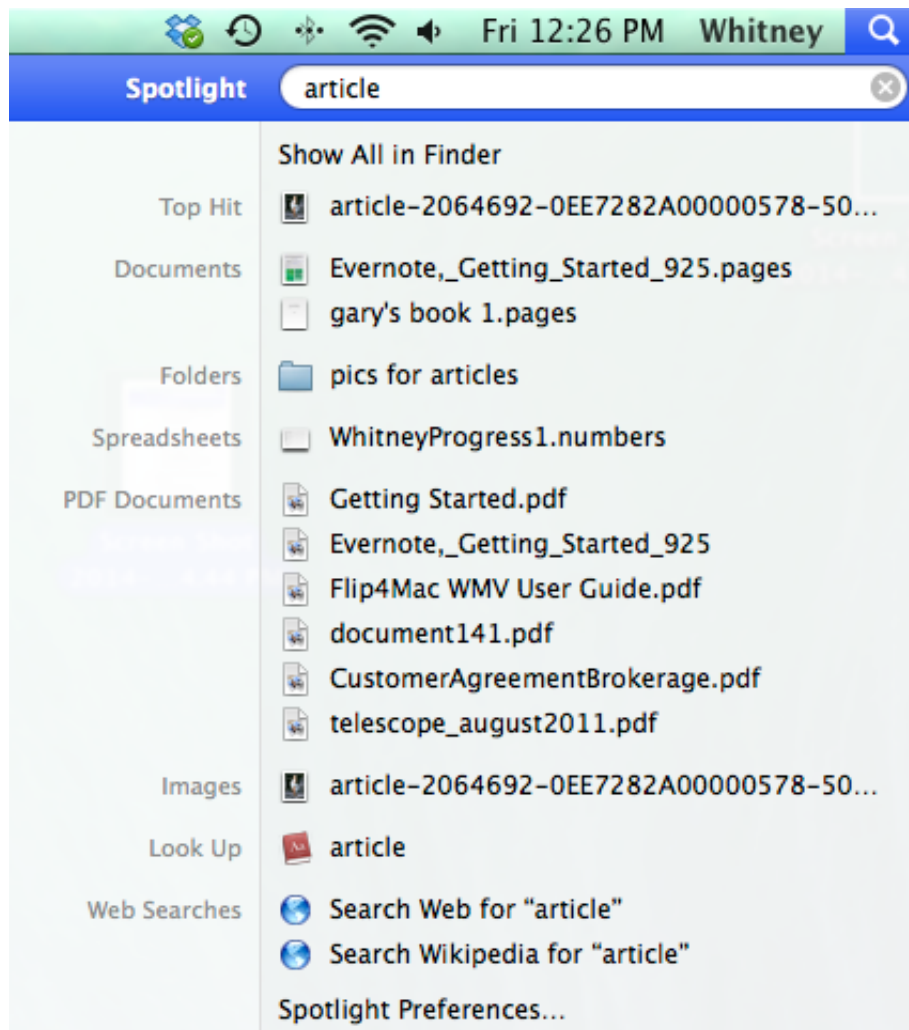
Fri 12:26 PM Whitney

Spotlight article

Show All in Finder

Top Hit article-2064692-0EE7282A00000578-50...

Documents Evernote,_Getting_Started_925.pages
gary's book 1.pages

Folders pics for articles

Spreadsheets WhitneyProgress1.numbers

PDF Documents Getting Started.pdf
Evernote,_Getting_Started_925
Flip4Mac WMV User Guide.pdf
document141.pdf
CustomerAgreementBrokerage.pdf
telescope_august2011.pdf

Images article-2064692-0EE7282A00000578-50...

Look Up article

Web Searches Search Web for "article"
Search Wikipedia for "article"

Spotlight Preferences...